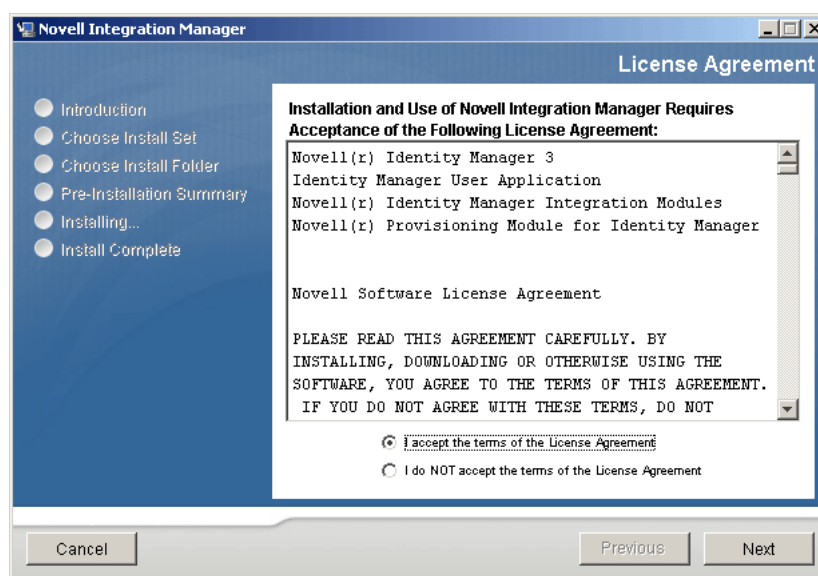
Novell Integration Manager

License Agreement

Introduction
Choose Install Set
Choose Install Folder
Pre-Installation Summary
Installing...
Install Complete

Installation and Use of Novell Integration Manager Requires Acceptance of the Following License Agreement:

Novell(r) Identity Manager 3
Identity Manager User Application
Novell(r) Identity Manager Integration Modules
Novell(r) Provisioning Module for Identity Manager

Novell Software License Agreement

PLEASE READ THIS AGREEMENT CAREFULLY. BY INSTALLING, DOWNLOADING OR OTHERWISE USING THE SOFTWARE, YOU AGREE TO THE TERMS OF THIS AGREEMENT. IF YOU DO NOT AGREE WITH THESE TERMS, DO NOT

I accept the terms of the License Agreement
I do NOT accept the terms of the License Agreement

Cancel
Previous
Next